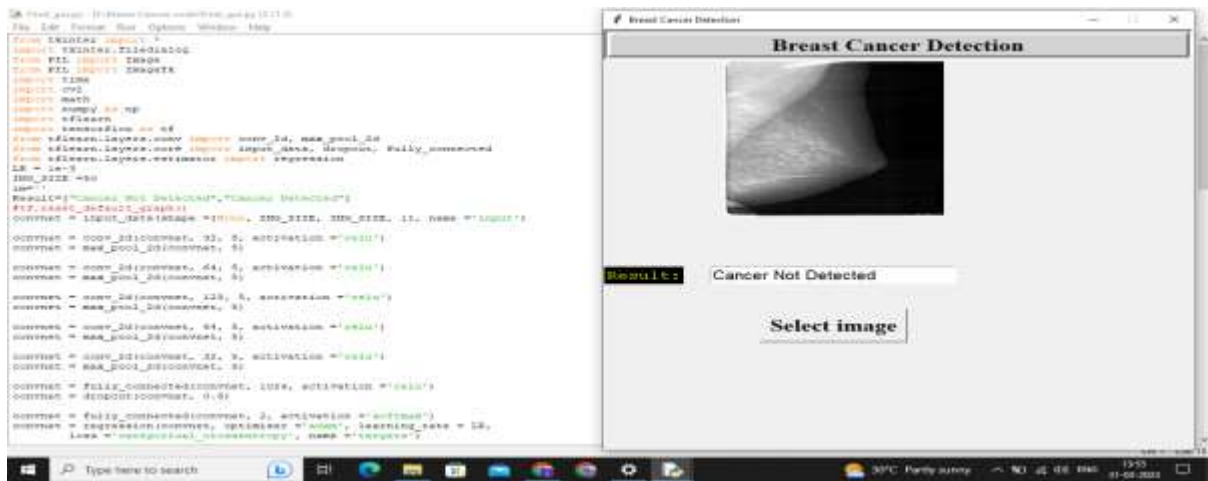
File Edit Format Run Options Window Help
from tkinter import *
import tkinter.filedialog
from PIL import Image
from PIL import ImageTk
import time
import cv2
import math
import numpy as np
import tflearn
import tensorflow as tf
from tflearn.layers.conv import conv_2d, max_pool_2d
from tflearn.layers.core import input_data, dropout, fully_connected
from tflearn.layers.estimator import regression
LR = 1e-3
IMG_SIZE =50
im=''
Result=["Cancer Not Detected","Cancer Detected"]
#tf.reset_default_graph()
convnet = input_data(shape =[None, IMG_SIZE, IMG_SIZE, 1], name ='input')

convnet = conv_2d(convnet, 32, 5, activation ='relu')
convnet = max_pool_2d(convnet, 5)

convnet = conv_2d(convnet, 64, 5, activation ='relu')
convnet = max_pool_2d(convnet, 5)

convnet = conv_2d(convnet, 128, 5, activation ='relu')
convnet = max_pool_2d(convnet, 5)

convnet = conv_2d(convnet, 64, 5, activation ='relu')
convnet = max_pool_2d(convnet, 5)

convnet = conv_2d(convnet, 32, 5, activation ='relu')
convnet = max_pool_2d(convnet, 5)

convnet = fully_connected(convnet, 1024, activation ='relu')
convnet = dropout(convnet, 0.8)

convnet = fully_connected(convnet, 2, activation ='softmax')
convnet = regression(convnet, optimizer ='adam', learning_rate = LR,
      loss ='categorical_crossentropy', name ='targets')

Breast Cancer Detection

Breast Cancer Detection

Result: Cancer Not Detected

Select image

Type here to search
30°C Partly sunny